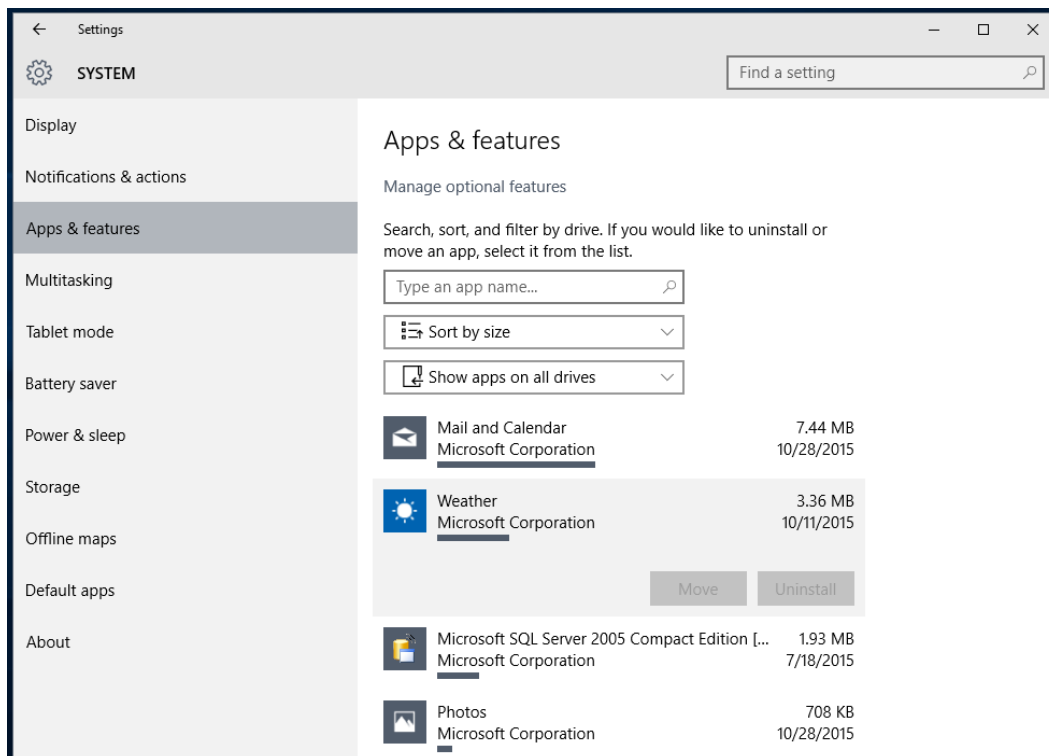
Settings

SYSTEM

Find a setting

Display

Notifications & actions

Apps & features

Multitasking

Tablet mode

Battery saver

Power & sleep

Storage

Offline maps

Default apps

About

Apps & features

Manage optional features

Search, sort, and filter by drive. If you would like to uninstall or move an app, select it from the list.

Type an app name...

Sort by size

Show apps on all drives

Mail and Calendar
Microsoft Corporation
7.44 MB
10/28/2015

Weather
Microsoft Corporation
3.36 MB
10/11/2015

Move
Uninstall

Microsoft SQL Server 2005 Compact Edition [...
Microsoft Corporation
1.93 MB
7/18/2015

Photos
Microsoft Corporation
708 KB
10/28/2015